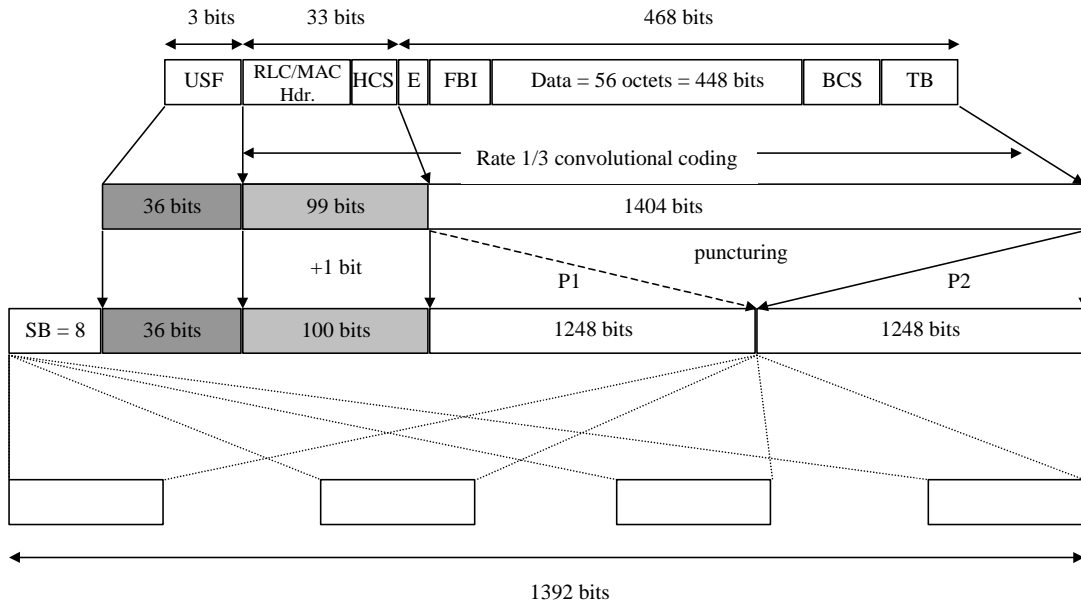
3 bits 33 bits 468 bits

USF RLC/MAC Hdr. HCS E FBI Data = 56 octets = 448 bits BCS TB

Rate 1/3 convolutional coding

36 bits 99 bits 1404 bits

+1 bit puncturing

P1 P2

SB = 8 36 bits 100 bits 1248 bits 1248 bits

1392 bits